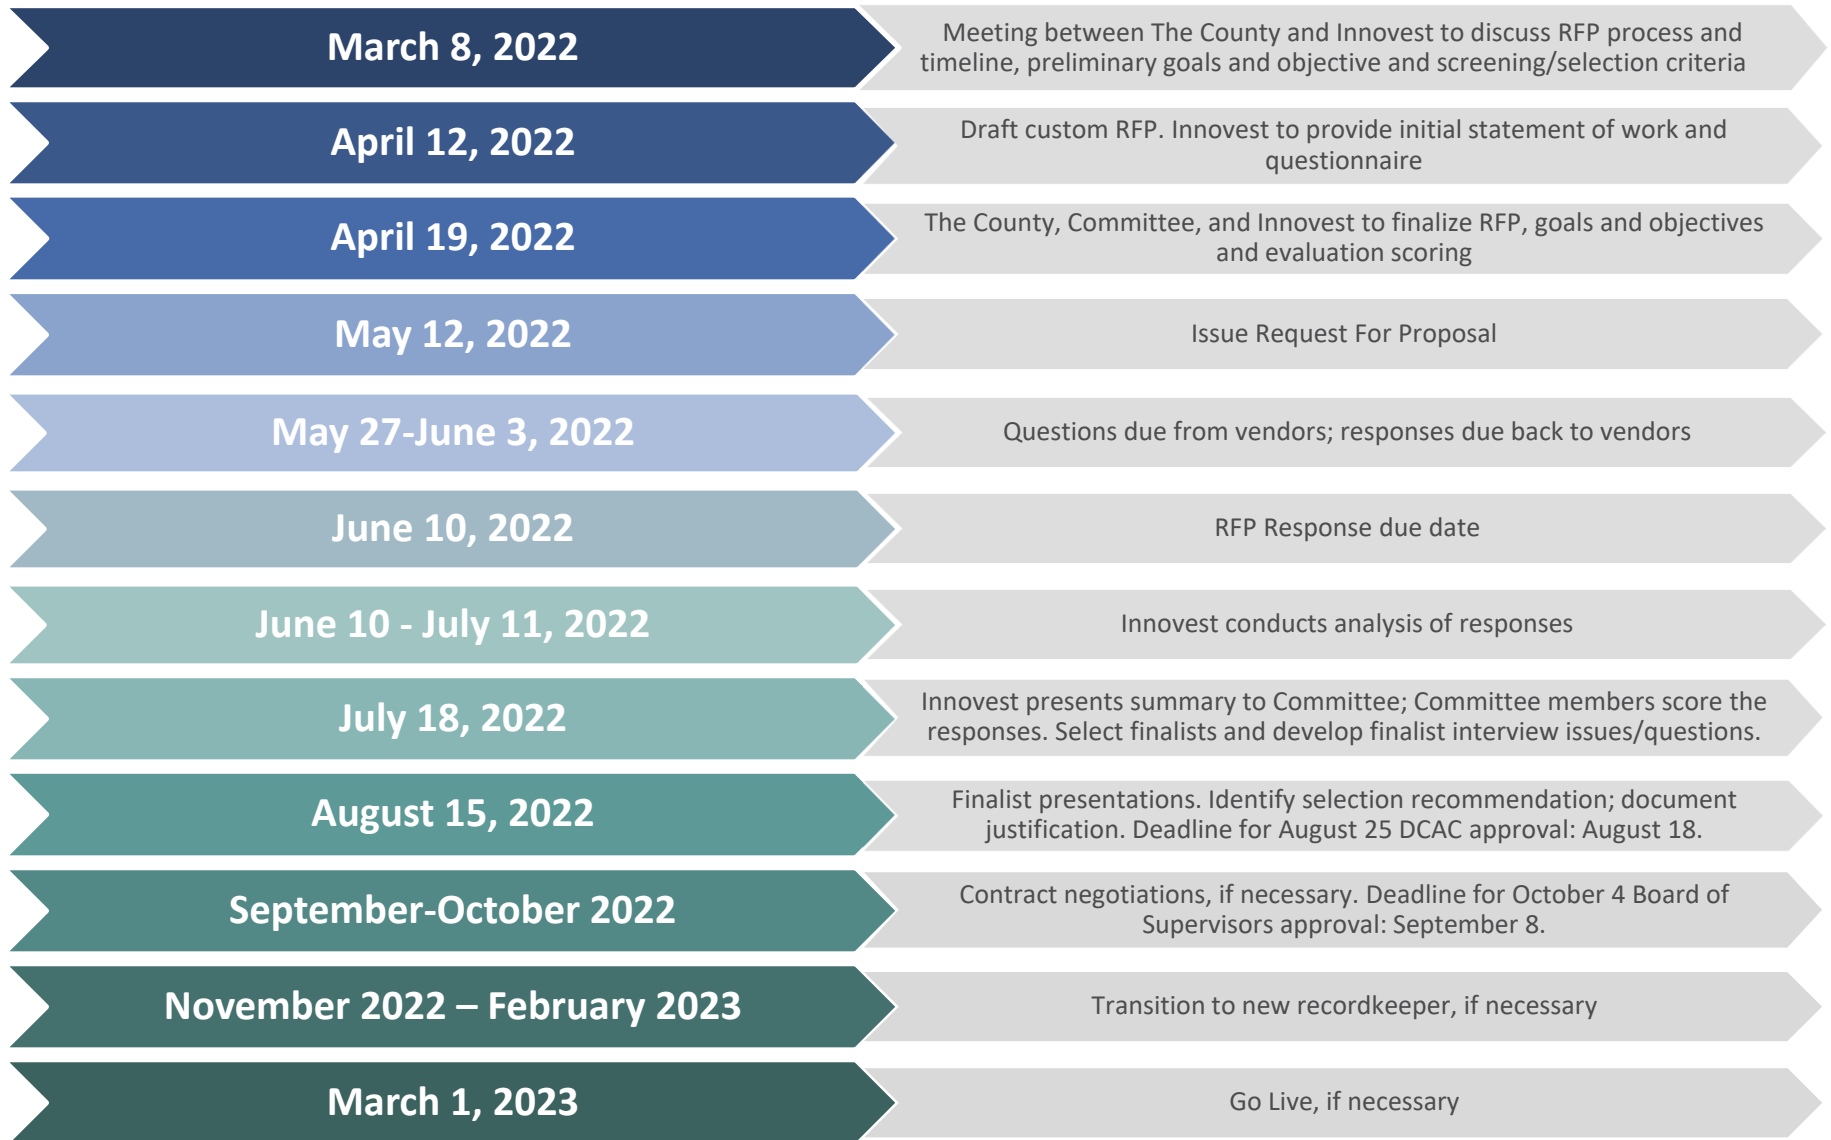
March 8, 2022

Meeting between The County and Innovest to discuss RFP process and timeline, preliminary goals and objective and screening/selection criteria

April 12, 2022

Draft custom RFP. Innovest to provide initial statement of work and questionnaire

April 19, 2022

The County, Committee, and Innovest to finalize RFP, goals and objectives and evaluation scoring

May 12, 2022

Issue Request For Proposal

May 27-June 3, 2022

Questions due from vendors; responses due back to vendors

June 10, 2022

RFP Response due date

June 10 - July 11, 2022

Innovest conducts analysis of responses

July 18, 2022

Innovest presents summary to Committee; Committee members score the responses. Select finalists and develop finalist interview issues/questions.

August 15, 2022

Finalist presentations. Identify selection recommendation; document justification. Deadline for August 25 DCAC approval: August 18.

September-October 2022

Contract negotiations, if necessary. Deadline for October 4 Board of Supervisors approval: September 8.

November 2022 – February 2023

Transition to new recordkeeper, if necessary

March 1, 2023

Go Live, if necessary